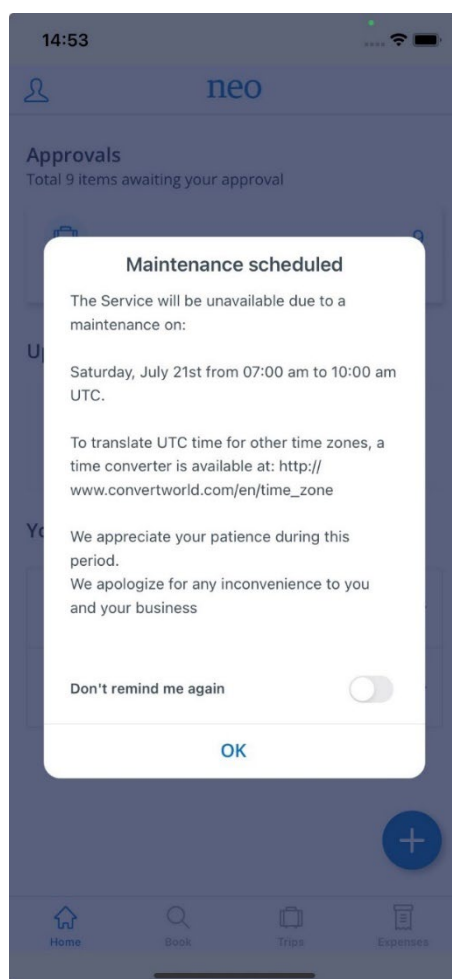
14:53

neo

Approvals
Total 9 items awaiting your approval

Maintenance scheduled

The Service will be unavailable due to a maintenance on:

Saturday, July 21st from 07:00 am to 10:00 am UTC.

To translate UTC time for other time zones, a time converter is available at: http://www.convertworld.com/en/time_zone

We appreciate your patience during this period.
We apologize for any inconvenience to you and your business

Don't remind me again

OK

Home Book Trips Expenses